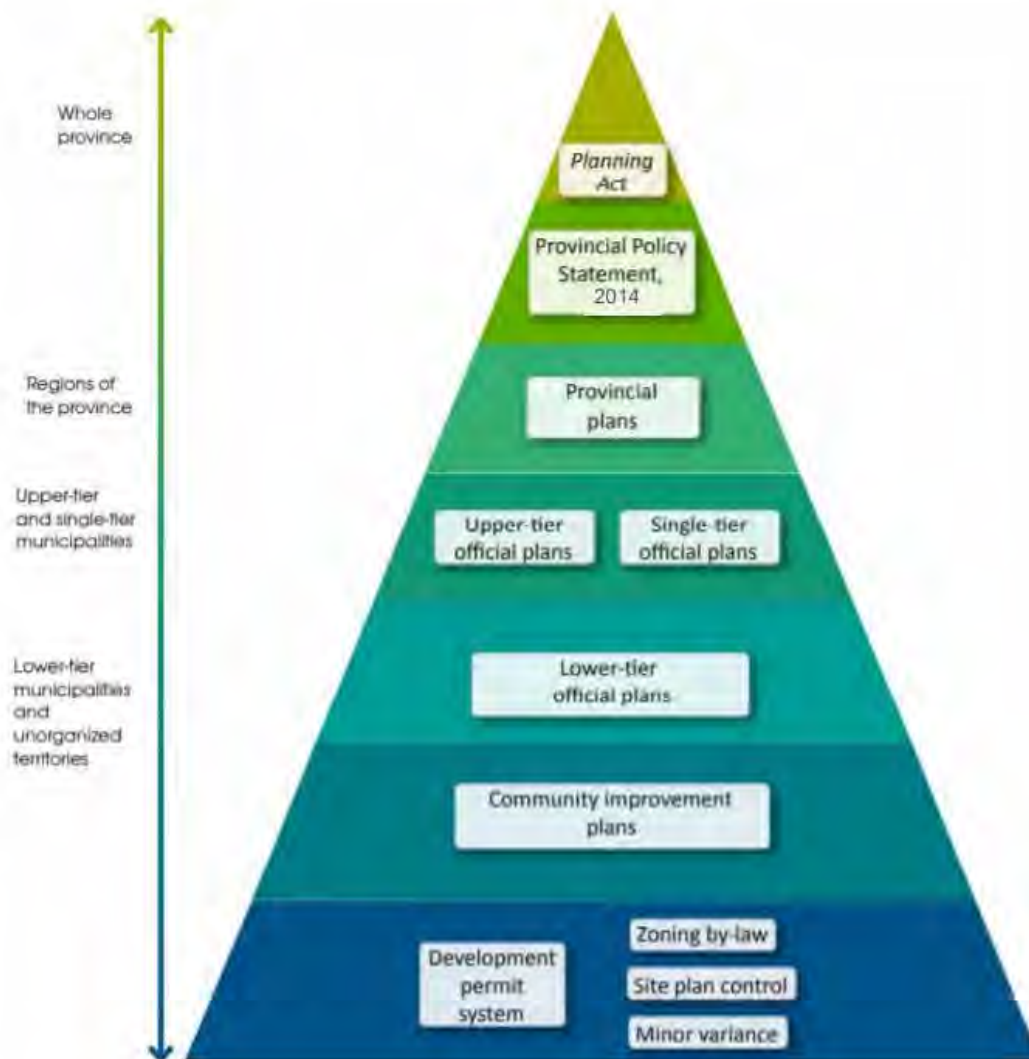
Whole province

Regions of the province

Upper-tier and single-tier municipalities

Lower-tier municipalities and unorganized territories

Planning Act

Provincial Policy Statement, 2014

Provincial plans

Upper-tier official plans

Single-tier official plans

Lower-tier official plans

Community improvement plans

Development permit system

Zoning by-law

Site plan control

Minor variance